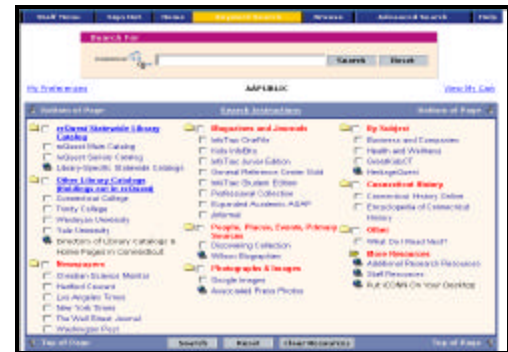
Start Over | Sign Out | Home | Keyword Search | Browse | Advanced Search | Help

Search For

Search | Reset

My Preferences | AAFUBLIC | View My Cart

Bottom of Page | Search Instructions | Bottom of Page

reQuest Statewide Library Catalog
reQuest Main Catalog
reQuest Serials Catalog
Library-Specific Statewide Catalogs

Other Library Catalogs (holdings not in reQuest)
Connecticut College
Trinity College
Wesleyan University
Yale University
Directory of Library Catalogs & Home Pages in Connecticut

Newspapers
Christian Science Monitor
Hartford Courant
Los Angeles Times
New York Times
The Wall Street Journal
Washington Post

Magazines and Journals
InfoTrac OneFile
Kids InfoBits
InfoTrac Junior Edition
General Reference Center Gold
InfoTrac Student Edition
Professional Collection
Expanded Academic ASAP
Informe!

People, Places, Events, Primary Sources
Discovering Collection
Wilson Biographies

Photographs & Images
Google Images
Associated Press Photos

By Subject
Business and Companies
Health and Wellness
GreenfileCT
HeritageQuest

Connecticut History
Connecticut History Online
Encyclopedia of Connecticut History

Other
What Do I Read Next?

More Resources
Additional Research Resources
Staff Resources
Put iCONN On Your Desktop

Top of Page | Search | Reset | Clear Resources | Top of Page